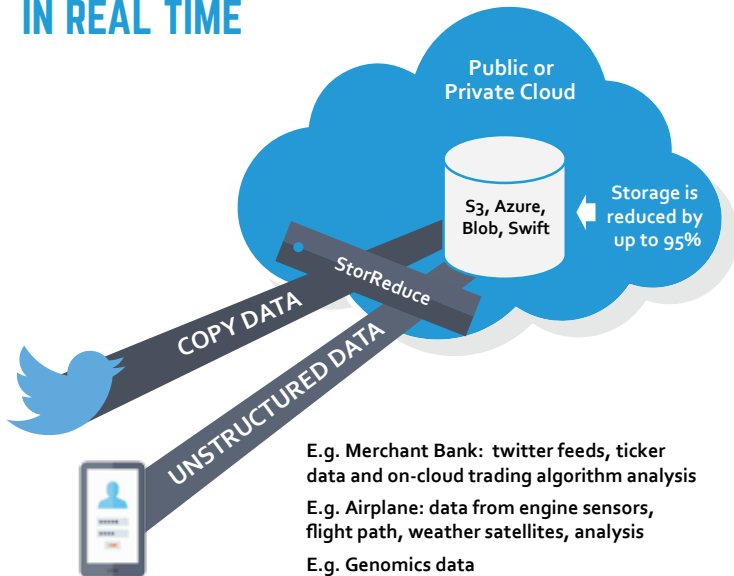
IN REAL TIME

Public or Private Cloud

S3, Azure, Blob, Swift

Storage is reduced by up to 95%

StorReduce

COPY DATA

UNSTRUCTURED DATA

E.g. Merchant Bank: twitter feeds, ticker data and on-cloud trading algorithm analysis

E.g. Airplane: data from engine sensors, flight path, weather satellites, analysis

E.g. Genomics data